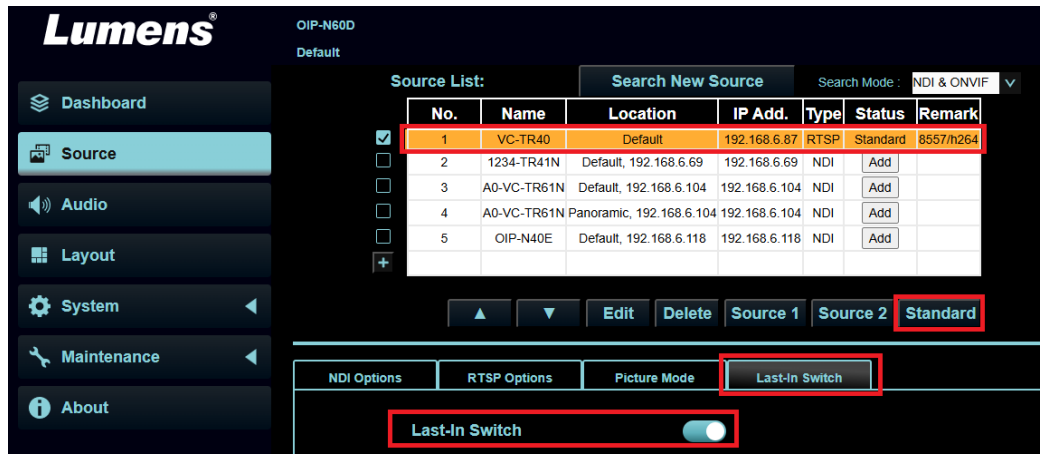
Lumens®

OIP-N60D
Default

Dashboard
Source
Audio
Layout
System
Maintenance
About

Source List:
Search New Source
Search Mode : NDI & ONVIF

| | No. | Name | Location | IP Add. | Type | Status | Remark |
|---|---|---|---|---|---|---|---|
| ☑ | 1 | VC-TR40 | Default | 192.168.6.87 | RTSP | Standard | 8557/h264 |
| ☐ | 2 | 1234-TR41N | Default, 192.168.6.69 | 192.168.6.69 | NDI | Add | |
| ☐ | 3 | A0-VC-TR61N | Default, 192.168.6.104 | 192.168.6.104 | NDI | Add | |
| ☐ | 4 | A0-VC-TR61N | Panoramic, 192.168.6.104 | 192.168.6.104 | NDI | Add | |
| ☐ | 5 | OIP-N40E | Default, 192.168.6.118 | 192.168.6.118 | NDI | Add | |
| + | | | | | | | |

▲ ▼ Edit Delete Source 1 Source 2 Standard

NDI Options
RTSP Options
Picture Mode
Last-In Switch

Last-In Switch